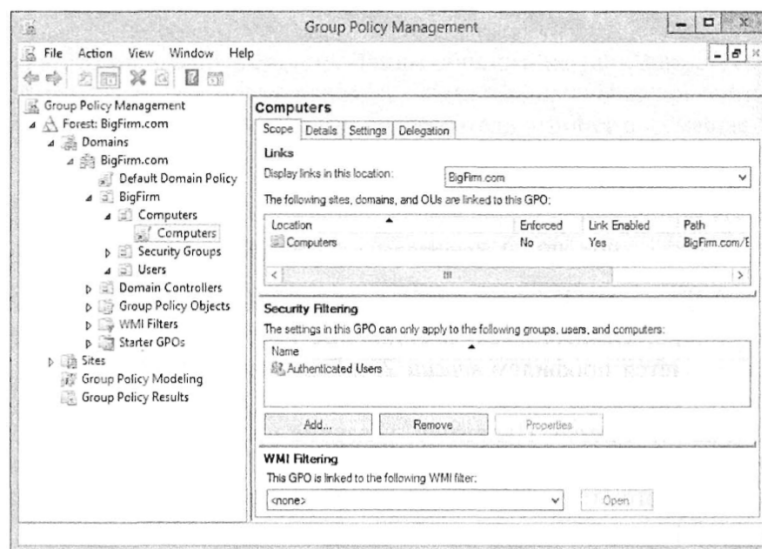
Group Policy Management

File Action View Window Help

Group Policy Management
Forest: BigFirm.com
Domains
BigFirm.com
Default Domain Policy
BigFirm
Computers
Computers
Security Groups
Users
Domain Controllers
Group Policy Objects
WMI Filters
Starter GPOs
Sites
Group Policy Modeling
Group Policy Results

Computers

Scope | Details | Settings | Delegation

Links

Display links in this location: BigFirm.com

The following sites, domains, and OUs are linked to this GPO:

| Location | Enforced | Link Enabled | Path |
|---|---|---|---|
| Computers | No | Yes | BigFirm.com/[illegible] |

Security Filtering

The settings in this GPO can only apply to the following groups, users, and computers:

Name
Authenticated Users

Add... Remove Properties

WMI Filtering

This GPO is linked to the following WMI filter:

<none> Open